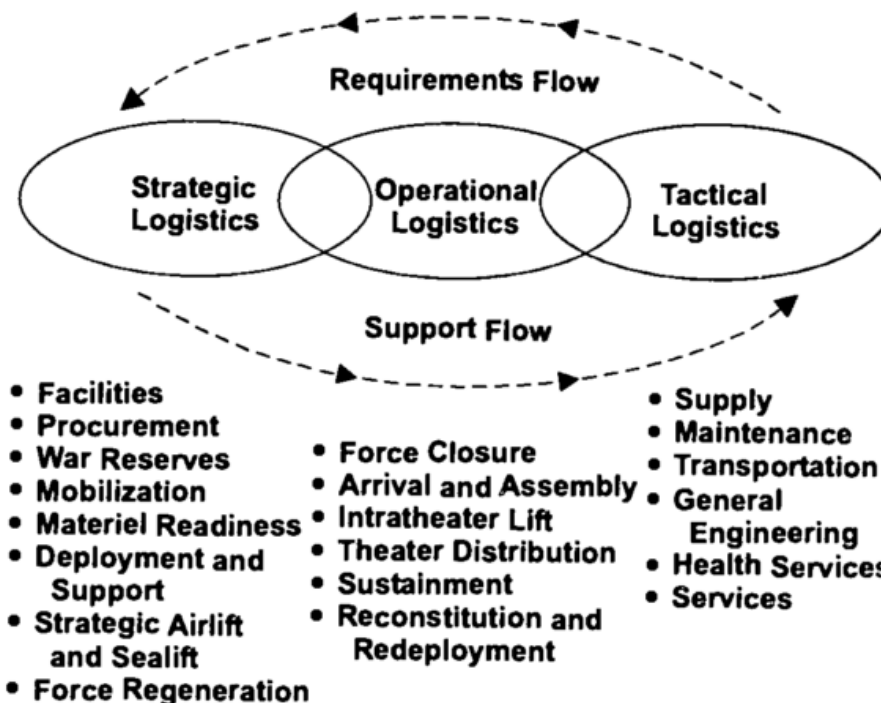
Requirements Flow

Strategic Logistics

Operational Logistics

Tactical Logistics

Support Flow

- Facilities
- Procurement
- War Reserves
- Mobilization
- Materiel Readiness
- Deployment and Support
- Strategic Airlift and Sealift
- Force Regeneration

- Force Closure
- Arrival and Assembly
- Intratheater Lift
- Theater Distribution
- Sustainment
- Reconstitution and Redeployment

- Supply
- Maintenance
- Transportation
- General Engineering
- Health Services
- Services